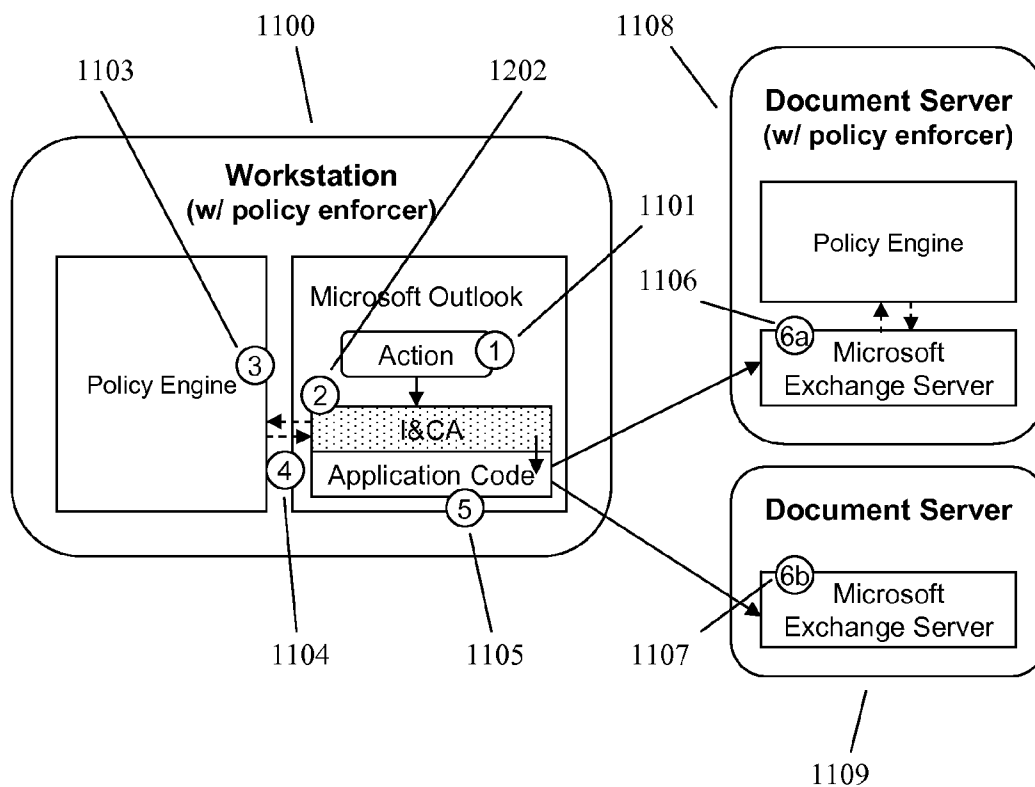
1100

1103

1202

1108

Document Server
(w/ policy enforcer)

Workstation
(w/ policy enforcer)

1101

Policy Engine

Microsoft Outlook

1106

Action 1

3

Policy Engine

2

6a Microsoft Exchange Server

I&CA

4

Application Code

5

Document Server

6b Microsoft Exchange Server

1104

1105

1107

1109